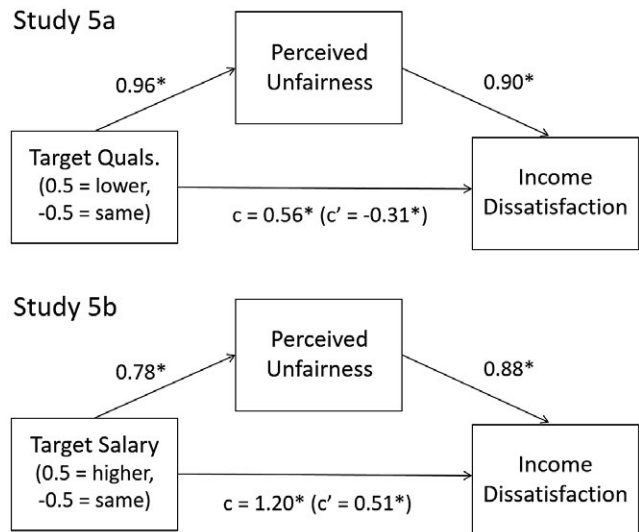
Study 5a

Perceived Unfairness

0.96*

0.90*

Target Quals. (0.5 = lower, -0.5 = same)

Income Dissatisfaction

c = 0.56* (c' = -0.31*)

Study 5b

Perceived Unfairness

0.78*

0.88*

Target Salary (0.5 = higher, -0.5 = same)

Income Dissatisfaction

c = 1.20* (c' = 0.51*)